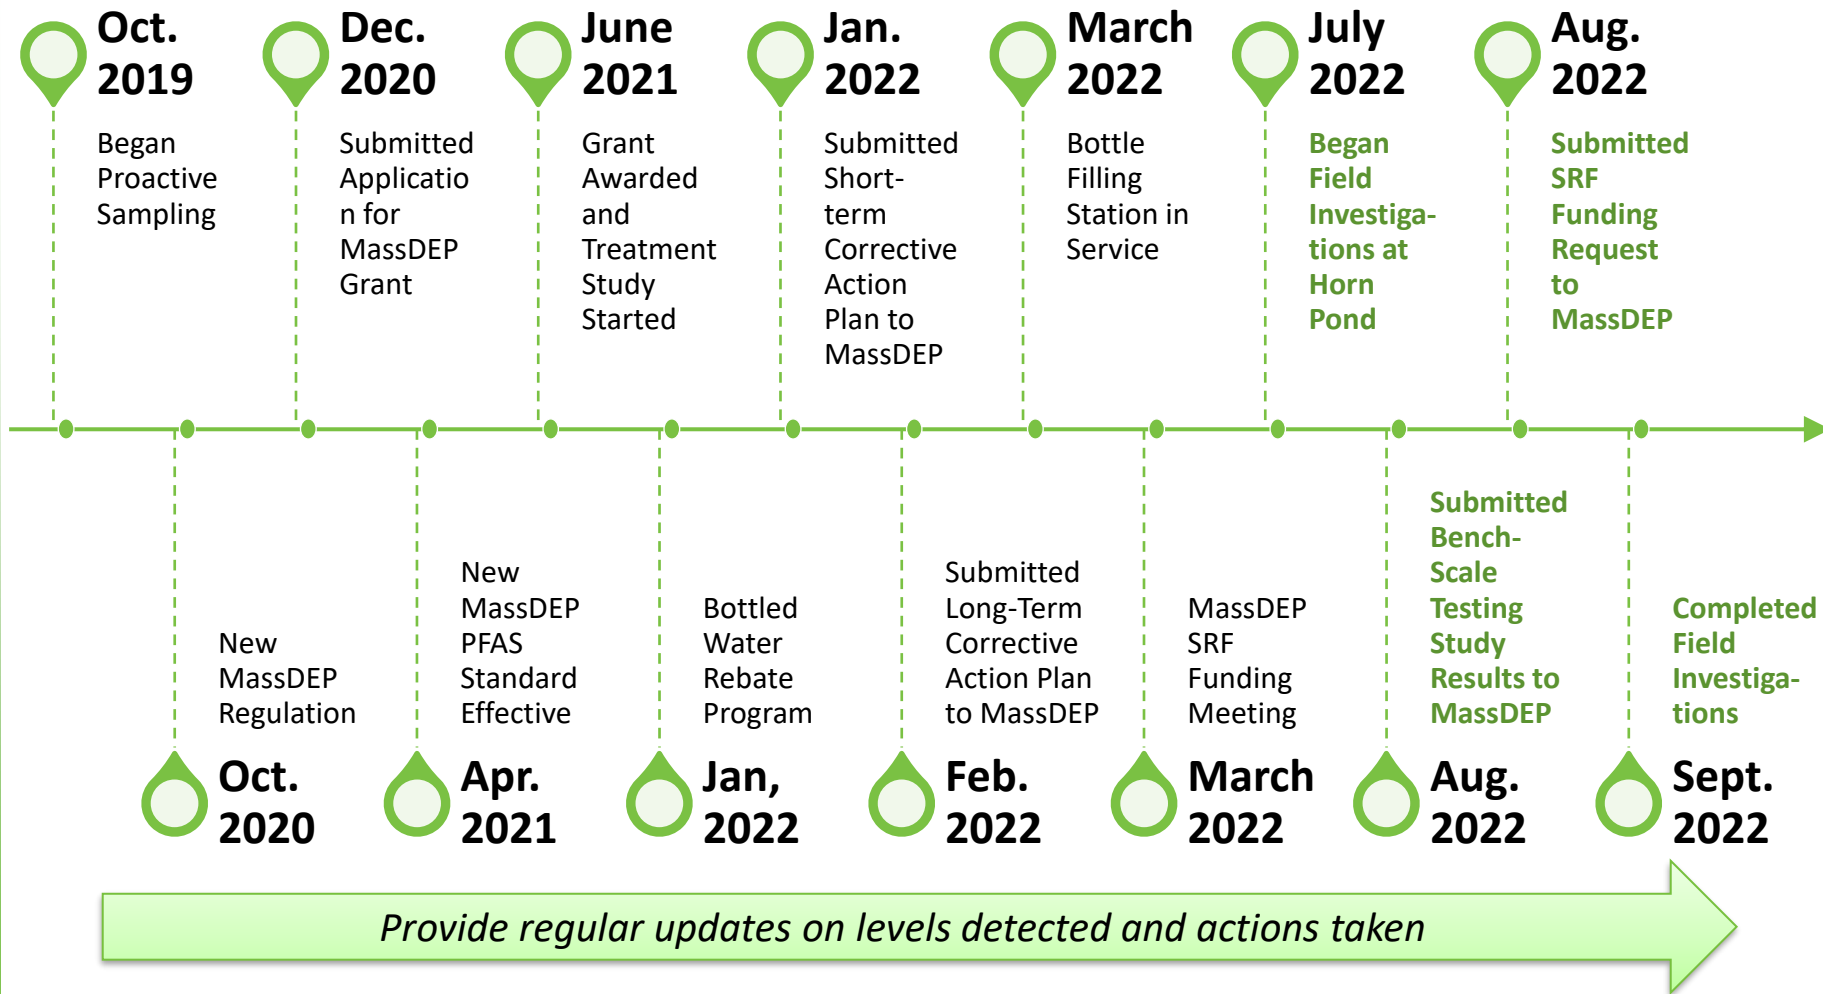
Oct. 2019
Began Proactive Sampling

Dec. 2020
Submitted Application for MassDEP Grant

June 2021
Grant Awarded and Treatment Study Started

Jan. 2022
Submitted Short-term Corrective Action Plan to MassDEP

March 2022
Bottle Filling Station in Service

July 2022
Began Field Investigations at Horn Pond

Aug. 2022
Submitted SRF Funding Request to MassDEP

New MassDEP Regulation
Oct. 2020

New MassDEP PFAS Standard Effective
Apr. 2021

Bottled Water Rebate Program
Jan, 2022

Submitted Long-Term Corrective Action Plan to MassDEP
Feb. 2022

MassDEP SRF Funding Meeting
March 2022

Submitted Bench-Scale Testing Study Results to MassDEP
Aug. 2022

Completed Field Investigations
Sept. 2022

Provide regular updates on levels detected and actions taken